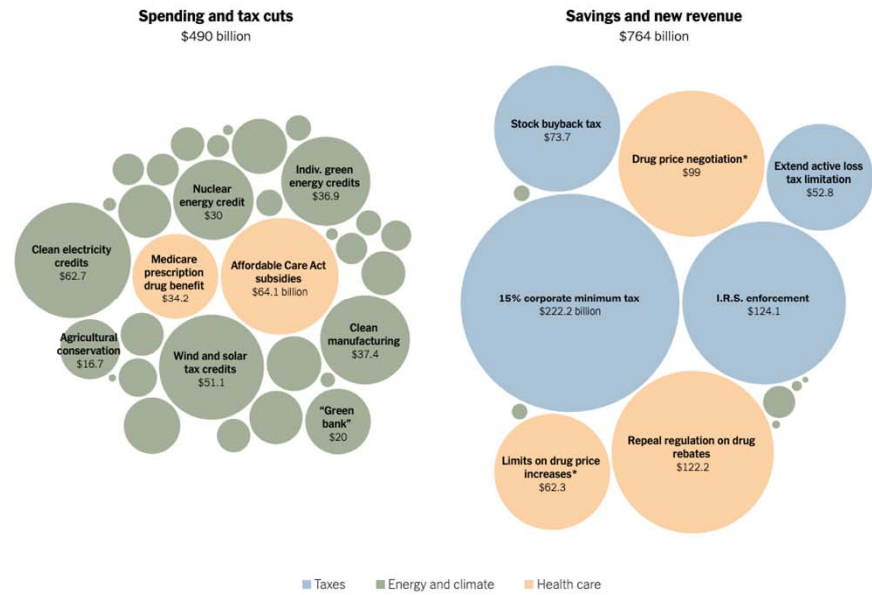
Spending and tax cuts
$490 billion

Nuclear energy credit
$30

Indiv. green energy credits
$36.9

Clean electricity credits
$62.7

Medicare prescription drug benefit
$34.2

Affordable Care Act subsidies
$64.1 billion

Agricultural conservation
$16.7

Clean manufacturing
$37.4

Wind and solar tax credits
$51.1

"Green bank"
$20

Savings and new revenue
$764 billion

Stock buyback tax
$73.7

Drug price negotiation*
$99

Extend active loss tax limitation
$52.8

15% corporate minimum tax
$222.2 billion

I.R.S. enforcement
$124.1

Limits on drug price increases*
$62.3

Repeal regulation on drug rebates
$122.2

Taxes
Energy and climate
Health care